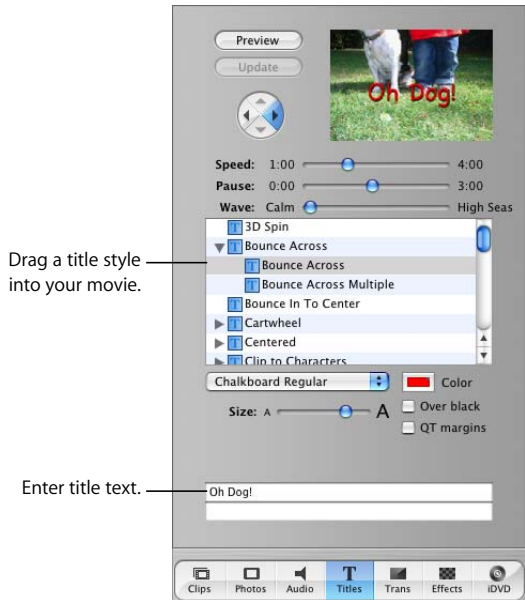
Preview

Update

Oh Dog!

Speed: 1:00 4:00

Pause: 0:00 3:00

Wave: Calm High Seas

Drag a title style into your movie.

3D Spin
Bounce Across
Bounce Across
Bounce Across Multiple
Bounce In To Center
Cartwheel
Centered
Clip to Characters

Chalkboard Regular

Color

Size: A A

Over black

QT margins

Enter title text.

Oh Dog!

Clips Photos Audio Titles Trans Effects iDVD